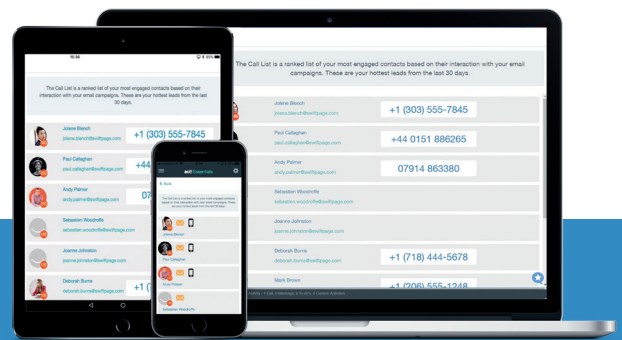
The Call List is a ranked list of your most engaged contacts based on their interaction with your email campaigns. These are your hottest leads from the last 30 days.

Jolene Blench
joanne.blench@swiftpage.com
+1 (303) 555-7845

Paul Callaghan
paul.callaghan@swiftpage.com
+44 0151 886265

Andy Palmer
andy.palmer@swiftpage.com
07914 863380

Sebastien Woodniffe
sebastien.woodniffe@swiftpage.com

Joanne Johnston
joanne.johnston@swiftpage.com

Deborah Burns
deborah.burns@swiftpage.com
+1 (718) 444-5678

Mark Brown
+1 (206) 555-1248

iPad

The Call List is a ranked list of your most engaged contacts based on their interaction with your email campaigns. These are your hottest leads from the last 30 days.

Jolene Blench
joanne.blench@swiftpage.com
+1 (303) 555-7845

Paul Callaghan
paul.callaghan@swiftpage.com
+44

Andy Palmer
andy.palmer@swiftpage.com
07

Sebastien Woodniffe
sebastien.woodniffe@swiftpage.com

Joanne Johnston
joanne.johnston@swiftpage.com

Deborah Burns
deborah.burns@swiftpage.com
+1 (7

act! essentials

< Back

Jolene Blench
Paul Callaghan
Andy Palmer
Sebastien Woodniffe